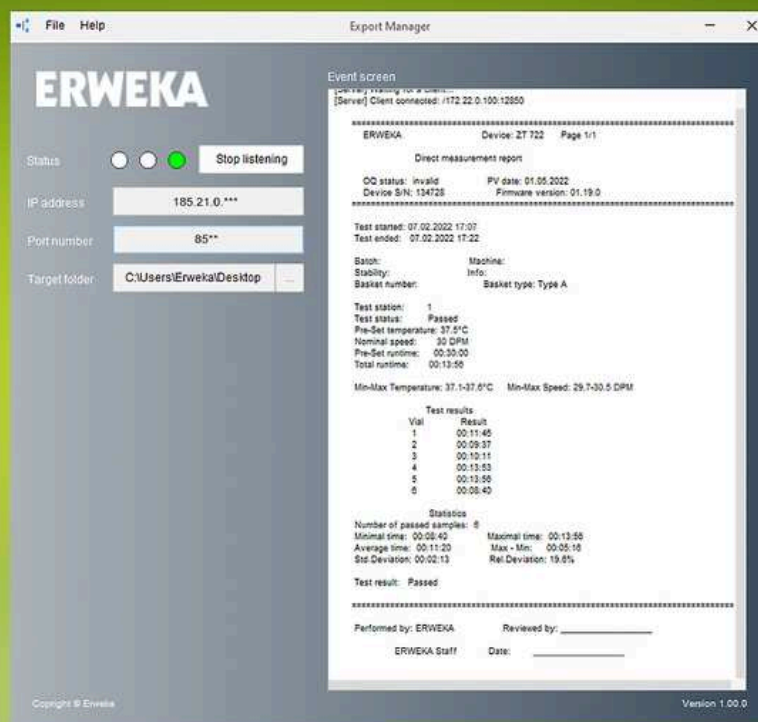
File Help

Export Manager

ERWEKA

Status

Stop listening

IP address 185.21.0.***

Port number 85**

Target folder C:\Users\Erweka\Desktop ...

Event screen

[Server] Waiting for a client...
[Server] Client connected: /172.22.0.100:12850

ERWEKA Device: ZT 722 Page 1/1

Direct measurement report

OQ status: invalid PV date: 01.05.2022
Device S/N: 134725 Firmware version: 01.19.0

Test started: 07.02.2022 17:07
Test ended: 07.02.2022 17:22

Batch: Machine:
Stability: Info:
Basket number: Basket type: Type A

Test station: 1
Test status: Passed
Pre-Set temperature: 37.5°C
Nominal speed: 30 DPM
Pre-Set runtime: 00:30:00
Total runtime: 00:13:56

Min-Max Temperature: 37.1-37.6°C Min-Max Speed: 29.7-30.5 DPM

Test results

| Vial | Result |
|---|---|
| 1 | 00:11:45 |
| 2 | 00:09:37 |
| 3 | 00:10:11 |
| 4 | 00:13:53 |
| 5 | 00:13:56 |
| 6 | 00:08:40 |

Statistics
Number of passed samples: 6
Minimal time: 00:08:40 Maximal time: 00:13:56
Average time: 00:11:20 Max - Min: 00:05:16
Std.Deviation: 00:02:13 Rel.Deviation: 19.6%

Test result: Passed

Performed by: ERWEKA Reviewed by: ____________

ERWEKA Staff Date: ____________

Copyright © Erweka

Version 1.00.0